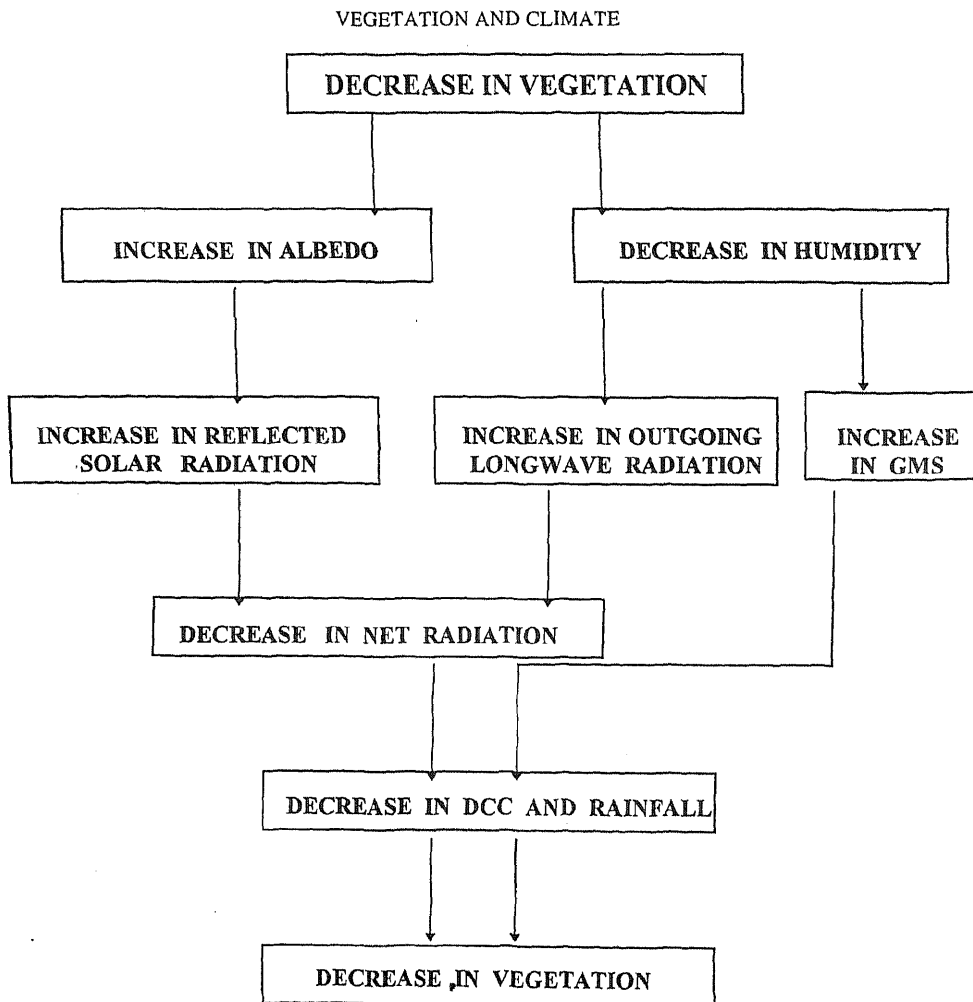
VEGETATION AND CLIMATE

DECREASE IN VEGETATION

INCREASE IN ALBEDO

DECREASE IN HUMIDITY

INCREASE IN REFLECTED SOLAR RADIATION

INCREASE IN OUTGOING LONGWAVE RADIATION

INCREASE IN GMS

DECREASE IN NET RADIATION

DECREASE IN DCC AND RAINFALL

DECREASE IN VEGETATION